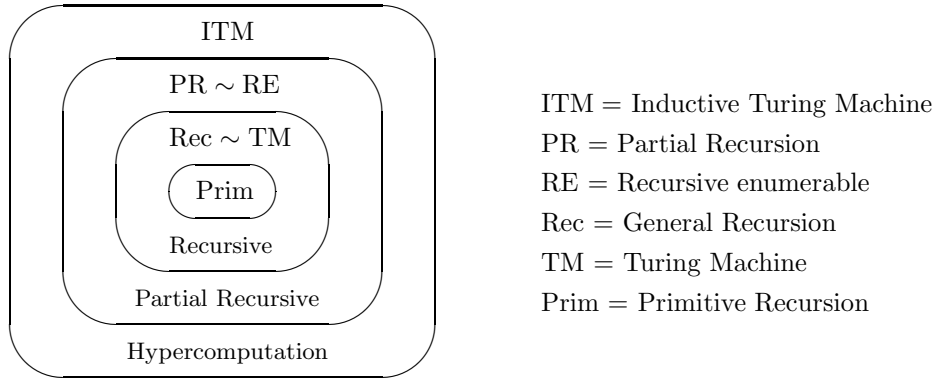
ITM

PR $\sim$ RE

Rec $\sim$ TM

Prim

Recursive

Partial Recursive

Hypercomputation

ITM = Inductive Turing Machine
PR = Partial Recursion
RE = Recursive enumerable
Rec = General Recursion
TM = Turing Machine
Prim = Primitive Recursion